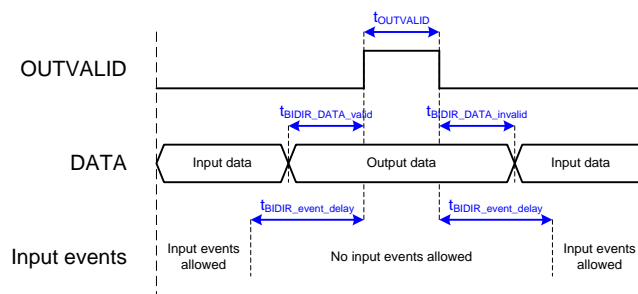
$t_{OUTVALID}$

OUTVALID

$t_{BIDIR\_DATA\_valid}$

$t_{BIDIR\_DATA\_invalid}$

DATA

Input data

Output data

Input data

$t_{BIDIR\_event\_delay}$

$t_{BIDIR\_event\_delay}$

Input events

Input events allowed

No input events allowed

Input events allowed